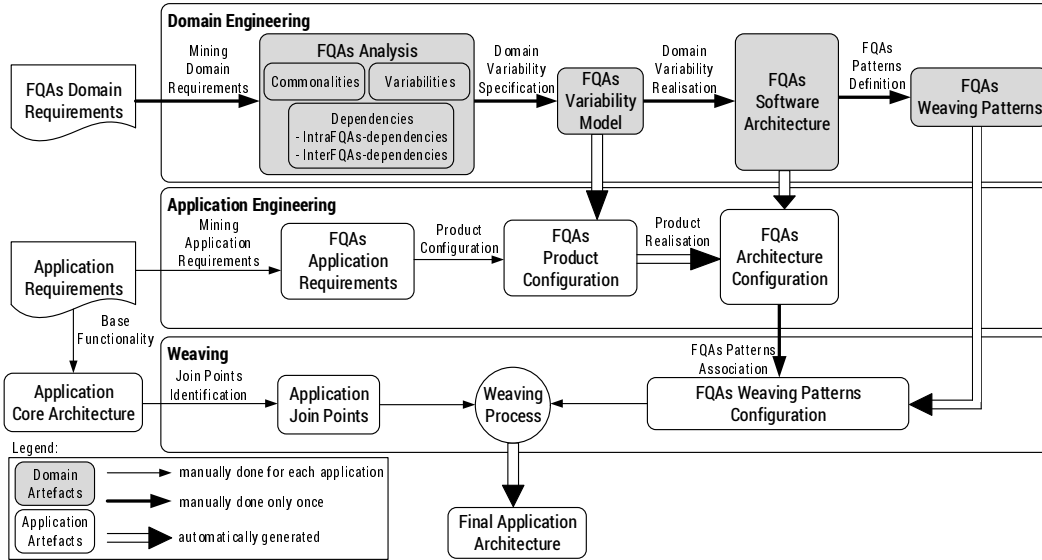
Domain Engineering

FQAs Domain Requirements

Mining Domain Requirements

FQAs Analysis

Commonalities

Variabilities

Dependencies
- IntraFQAs-dependencies
- InterFQAs-dependencies

Domain Variability Specification

FQAs Variability Model

Domain Variability Realisation

FQAs Software Architecture

FQAs Patterns Definition

FQAs Weaving Patterns

Application Engineering

Application Requirements

Mining Application Requirements

FQAs Application Requirements

Product Configuration

FQAs Product Configuration

Product Realisation

FQAs Architecture Configuration

Base Functionality

Weaving

FQAs Patterns Association

Application Core Architecture

Join Points Identification

Application Join Points

Weaving Process

FQAs Weaving Patterns Configuration

Legend:

Domain Artefacts

Application Artefacts

manually done for each application

manually done only once

automatically generated

Final Application Architecture